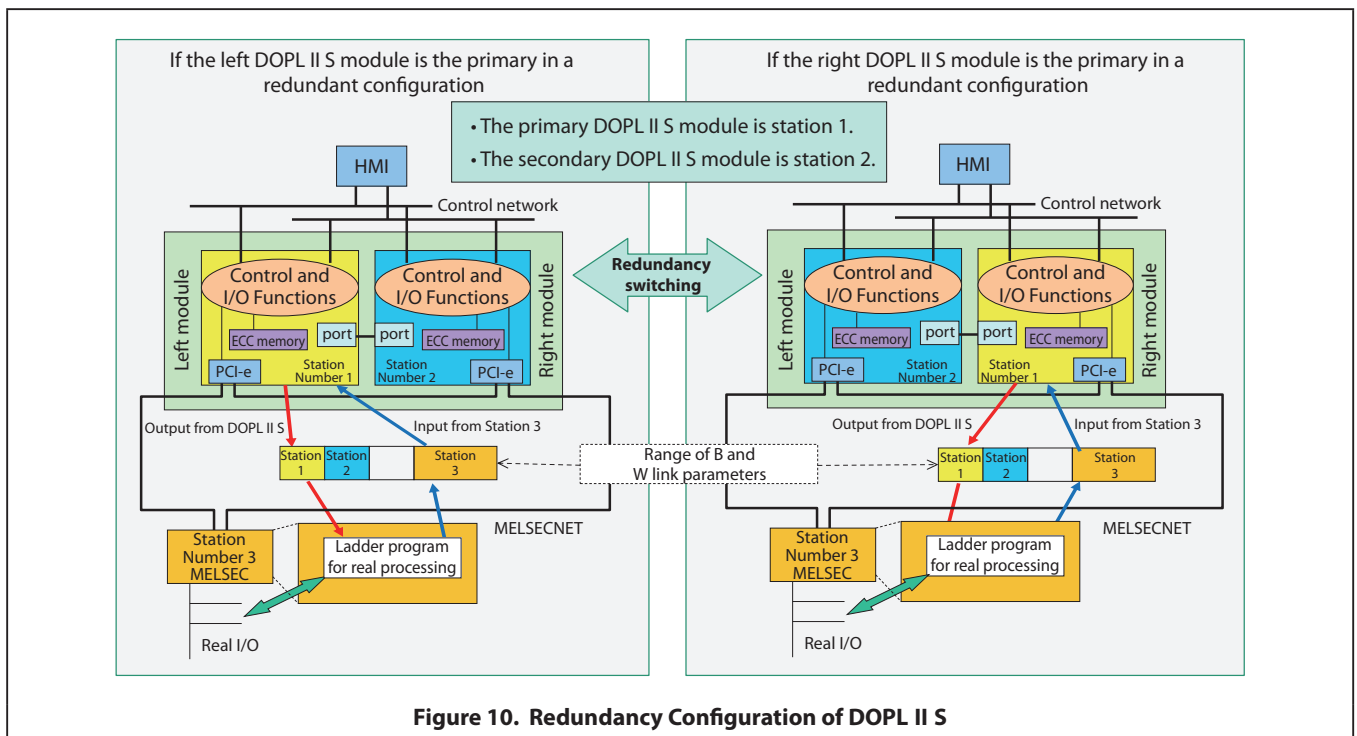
If the left DOPL II S module is the primary in a redundant configuration

If the right DOPL II S module is the primary in a redundant configuration

• The primary DOPL II S module is station 1.
• The secondary DOPL II S module is station 2.

HMI

Control network

Left module

Control and I/O Functions

ECC memory

port

PCI-e

Station Number 1

Control and I/O Functions

port

ECC memory

Station Number 2

PCI-e

Right module

Redundancy switching

Output from DOPL II S

Input from Station 3

Station 1 | Station 2 | Station 3

Range of B and W link parameters

MELSECNET

Station Number 3 MELSEC

Ladder program for real processing

Real I/O

HMI

Control network

Left module

Control and I/O Functions

ECC memory

port

PCI-e

Station Number 2

Control and I/O Functions

port

ECC memory

Station Number 1

PCI-e

Right module

Output from DOPL II S

Input from Station 3

Station 1 | Station 2 | Station 3

MELSECNET

Station Number 3 MELSEC

Ladder program for real processing

Real I/O

Figure 10. Redundancy Configuration of DOPL II S